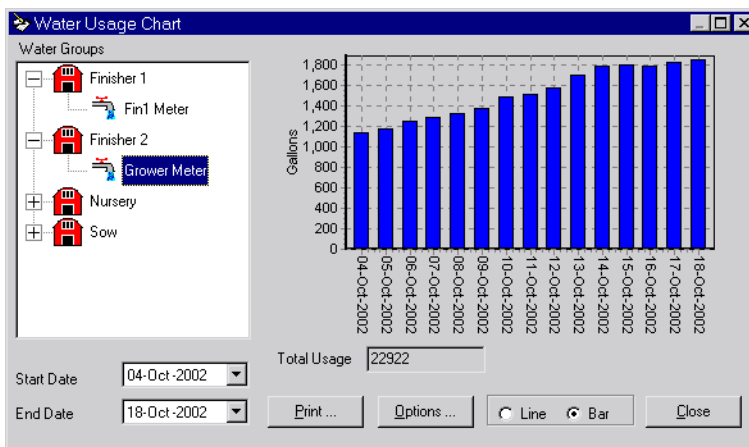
Water Usage Chart

Water Groups

Finisher 1
Fin1 Meter
Finisher 2
Grower Meter
Nursery
Sow

| Gallons |
|---|
| 1,800 |
| 1,600 |
| 1,400 |
| 1,200 |
| 1,000 |
| 800 |
| 600 |
| 400 |
| 200 |
| 0 |

04-Oct-2002
05-Oct-2002
06-Oct-2002
07-Oct-2002
08-Oct-2002
09-Oct-2002
10-Oct-2002
11-Oct-2002
12-Oct-2002
13-Oct-2002
14-Oct-2002
15-Oct-2002
16-Oct-2002
17-Oct-2002
18-Oct-2002

Total Usage 22922

Start Date 04-Oct-2002
End Date 18-Oct-2002

Print ...
Options ...
Line
Bar
Close